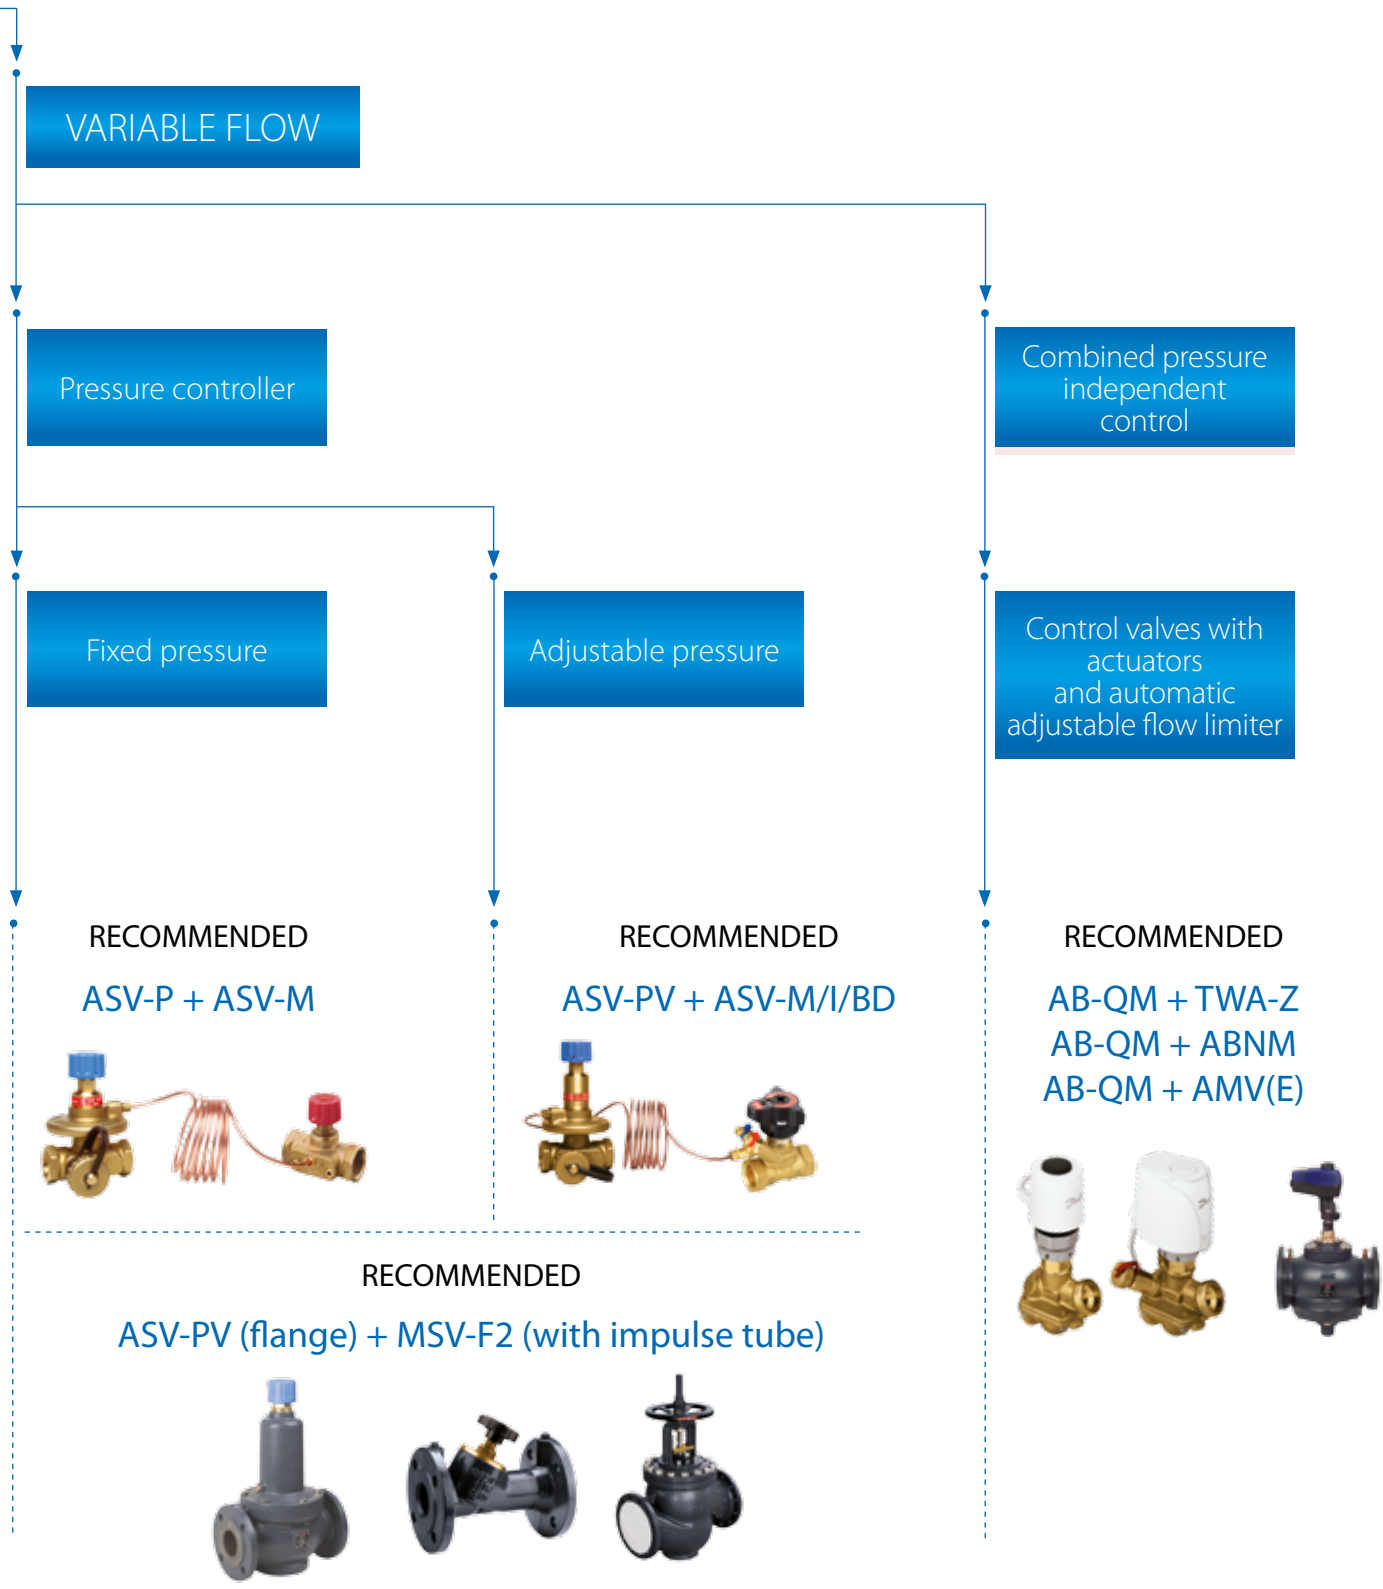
VARIABLE FLOW

Pressure controller

Combined pressure independent control

Fixed pressure

Adjustable pressure

Control valves with actuators and automatic adjustable flow limiter

RECOMMENDED

ASV-P + ASV-M

RECOMMENDED

ASV-PV + ASV-M/I/BD

RECOMMENDED

AB-QM + TWA-Z
AB-QM + ABNM
AB-QM + AMV(E)

RECOMMENDED

ASV-PV (flange) + MSV-F2 (with impulse tube)